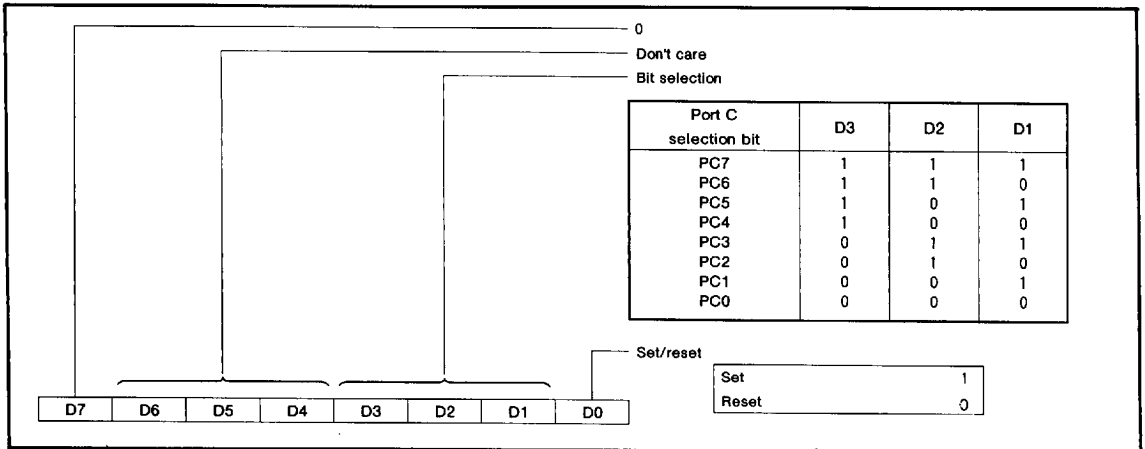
0

Don't care

Bit selection

| Port C selection bit | D3 | D2 | D1 |
|---|---|---|---|
| PC7 | 1 | 1 | 1 |
| PC6 | 1 | 1 | 0 |
| PC5 | 1 | 0 | 1 |
| PC4 | 1 | 0 | 0 |
| PC3 | 0 | 1 | 1 |
| PC2 | 0 | 1 | 0 |
| PC1 | 0 | 0 | 1 |
| PC0 | 0 | 0 | 0 |

Set/reset

| Set | 1 |
|---|---|
| Reset | 0 |

| D7 | D6 | D5 | D4 | D3 | D2 | D1 | D0 |
|---|---|---|---|---|---|---|---|